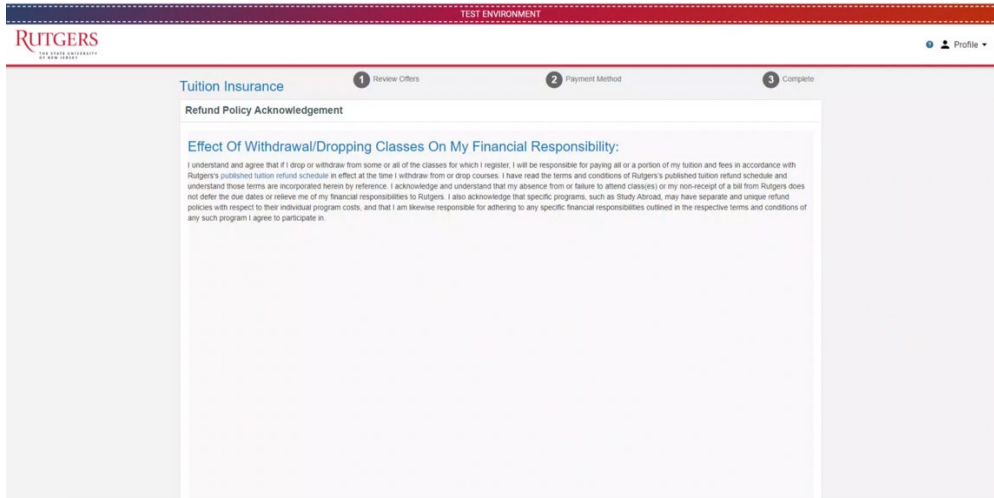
TEST ENVIRONMENT

RUTGERS
THE STATE UNIVERSITY OF NEW JERSEY

Profile

Tuition Insurance

1 Review Offers

2 Payment Method

3 Complete

Refund Policy Acknowledgement

Effect Of Withdrawal/Dropping Classes On My Financial Responsibility:

I understand and agree that if I drop or withdraw from some or all of the classes for which I register, I will be responsible for paying all or a portion of my tuition and fees in accordance with Rutgers's published tuition refund schedule in effect at the time I withdraw from or drop courses. I have read the terms and conditions of Rutgers's published tuition refund schedule and understand those terms are incorporated herein by reference. I acknowledge and understand that my absence from or failure to attend class(es) or my non-receipt of a bill from Rutgers does not defer the due dates or relieve me of my financial responsibilities to Rutgers. I also acknowledge that specific programs, such as Study Abroad, may have separate and unique refund policies with respect to their individual program costs, and that I am likewise responsible for adhering to any specific financial responsibilities outlined in the respective terms and conditions of any such program I agree to participate in.